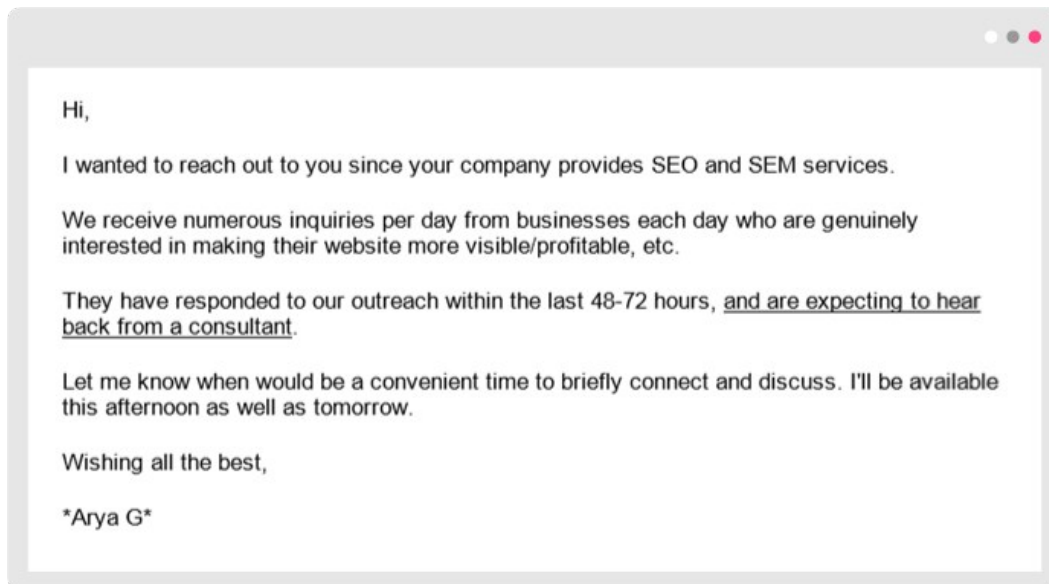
Hi,

I wanted to reach out to you since your company provides SEO and SEM services.

We receive numerous inquiries per day from businesses each day who are genuinely interested in making their website more visible/profitable, etc.

They have responded to our outreach within the last 48-72 hours, and are expecting to hear back from a consultant.

Let me know when would be a convenient time to briefly connect and discuss. I'll be available this afternoon as well as tomorrow.

Wishing all the best,

*Arya G*